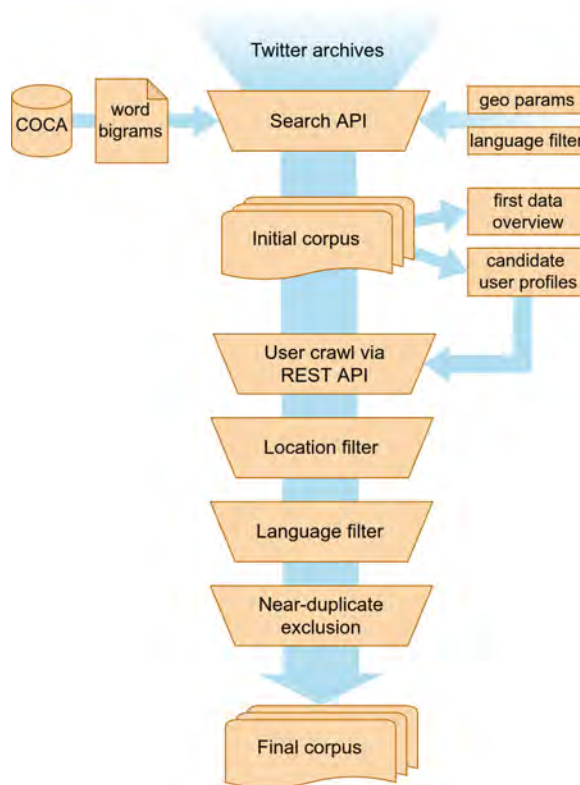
Twitter archives

COCA

word bigrams

Search API

geo params

language filter

Initial corpus

first data overview

candidate user profiles

User crawl via REST API

Location filter

Language filter

Near-duplicate exclusion

Final corpus